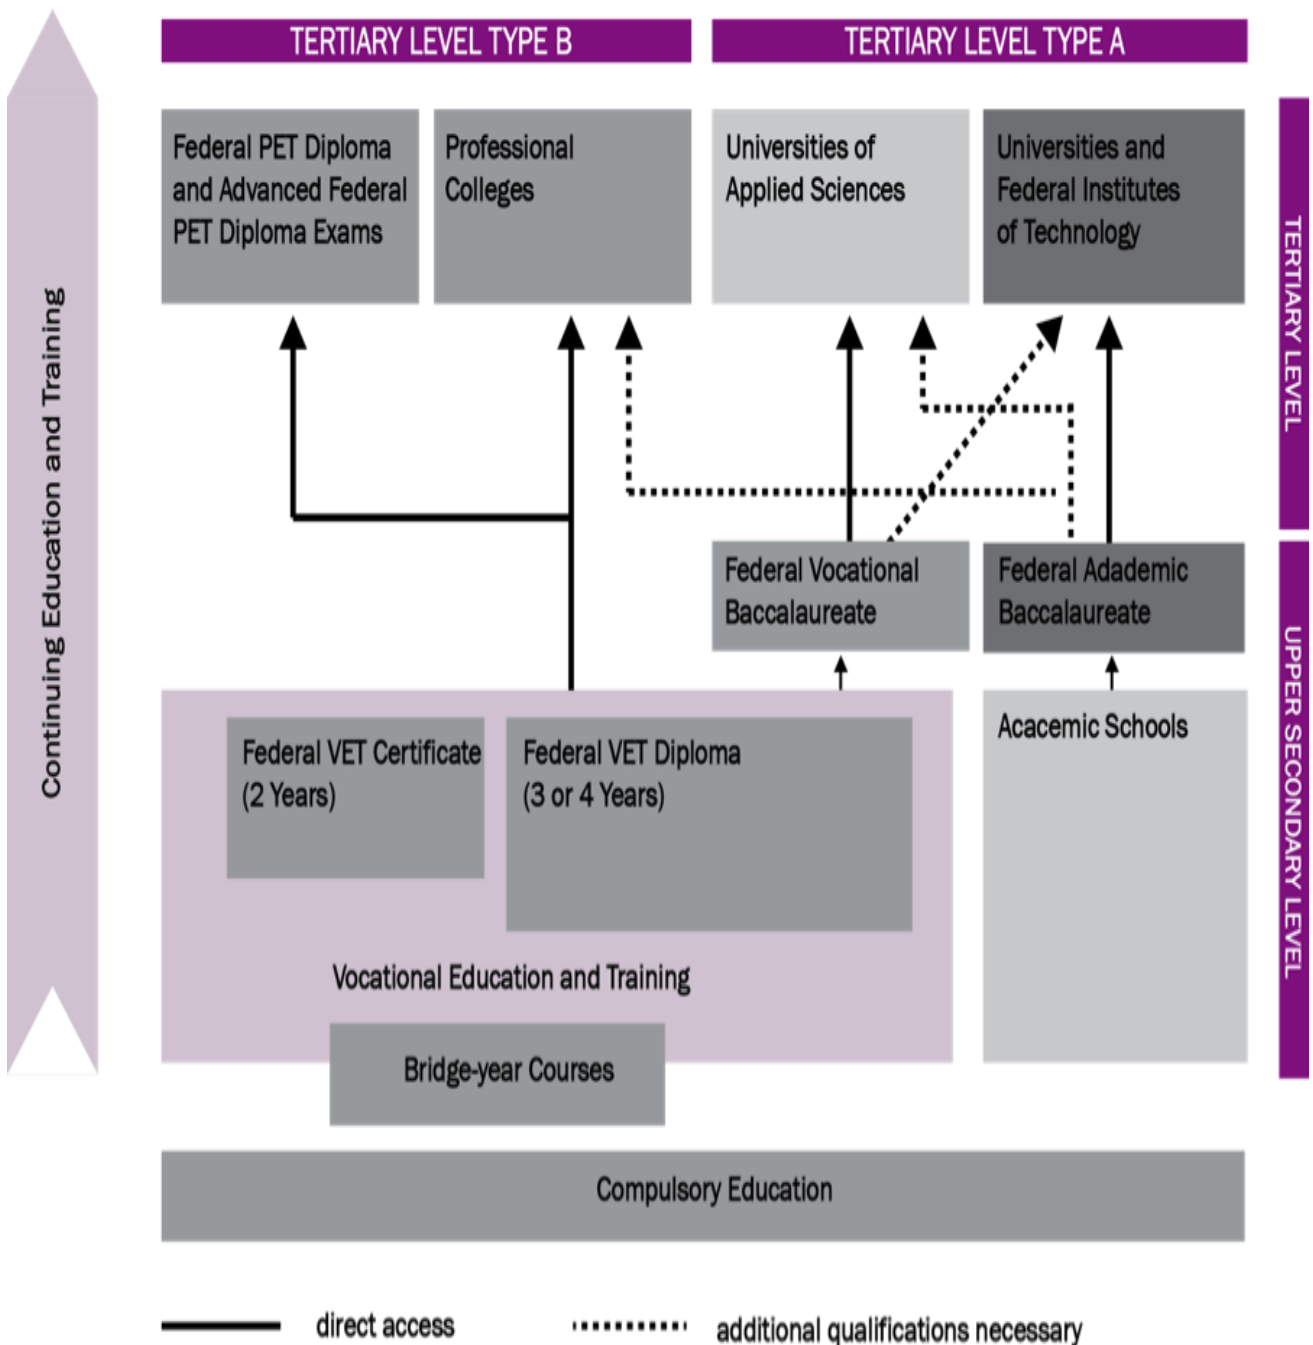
TERTIARY LEVEL TYPE B

TERTIARY LEVEL TYPE A

Federal PET Diploma and Advanced Federal PET Diploma Exams

Professional Colleges

Universities of Applied Sciences

Universities and Federal Institutes of Technology

TERTIARY LEVEL

Continuing Education and Training

Federal Vocational Baccalaureate

Federal Adademic Baccalaureate

UPPER SECONDARY LEVEL

Federal VET Certificate (2 Years)

Federal VET Diploma (3 or 4 Years)

Acacemic Schools

Vocational Education and Training

Bridge-year Courses

Compulsory Education

direct access

additional qualifications necessary